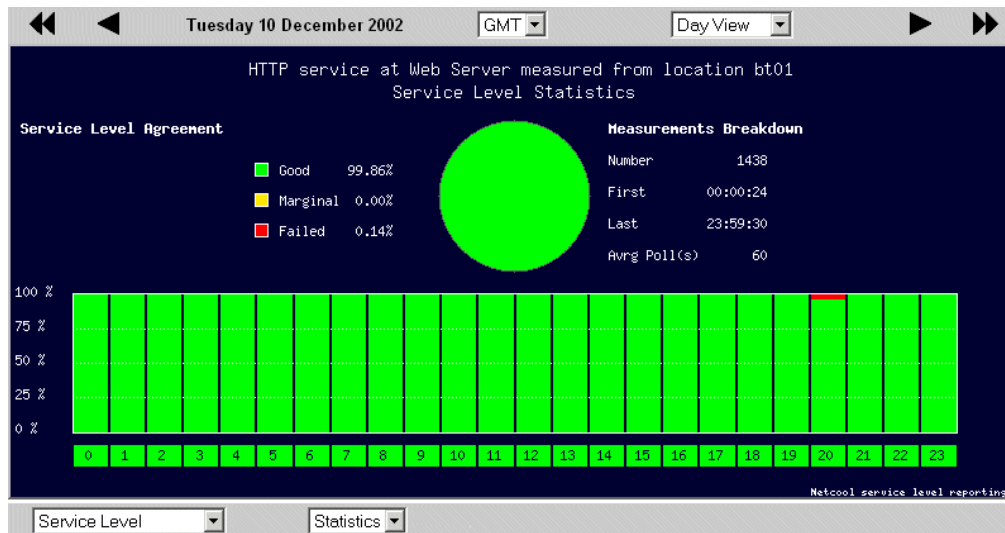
Tuesday 10 December 2002

GMT

Day View

HTTP service at Web Server measured from location bt01
Service Level Statistics

Service Level Agreement

Good 99.86%
Marginal 0.00%
Failed 0.14%

Measurements Breakdown

| | |
|---|---|
| Number | 1438 |
| First | 00:00:24 |
| Last | 23:59:30 |
| Avrg Poll(s) | 60 |

100 %
75 %
50 %
25 %
0 %

0 1 2 3 4 5 6 7 8 9 10 11 12 13 14 15 16 17 18 19 20 21 22 23

Netcool service level reporting

Service Level

Statistics